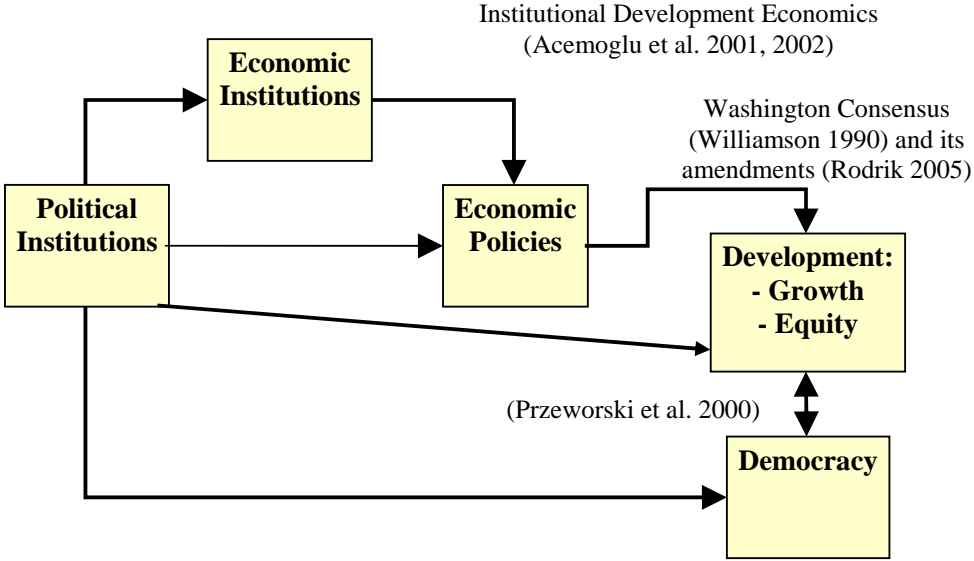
Institutional Development Economics
(Acemoglu et al. 2001, 2002)

Economic Institutions

Washington Consensus
(Williamson 1990) and its amendments (Rodrik 2005)

Political Institutions

Economic Policies

Development:
- Growth
- Equity

(Przeworski et al. 2000)

Democracy